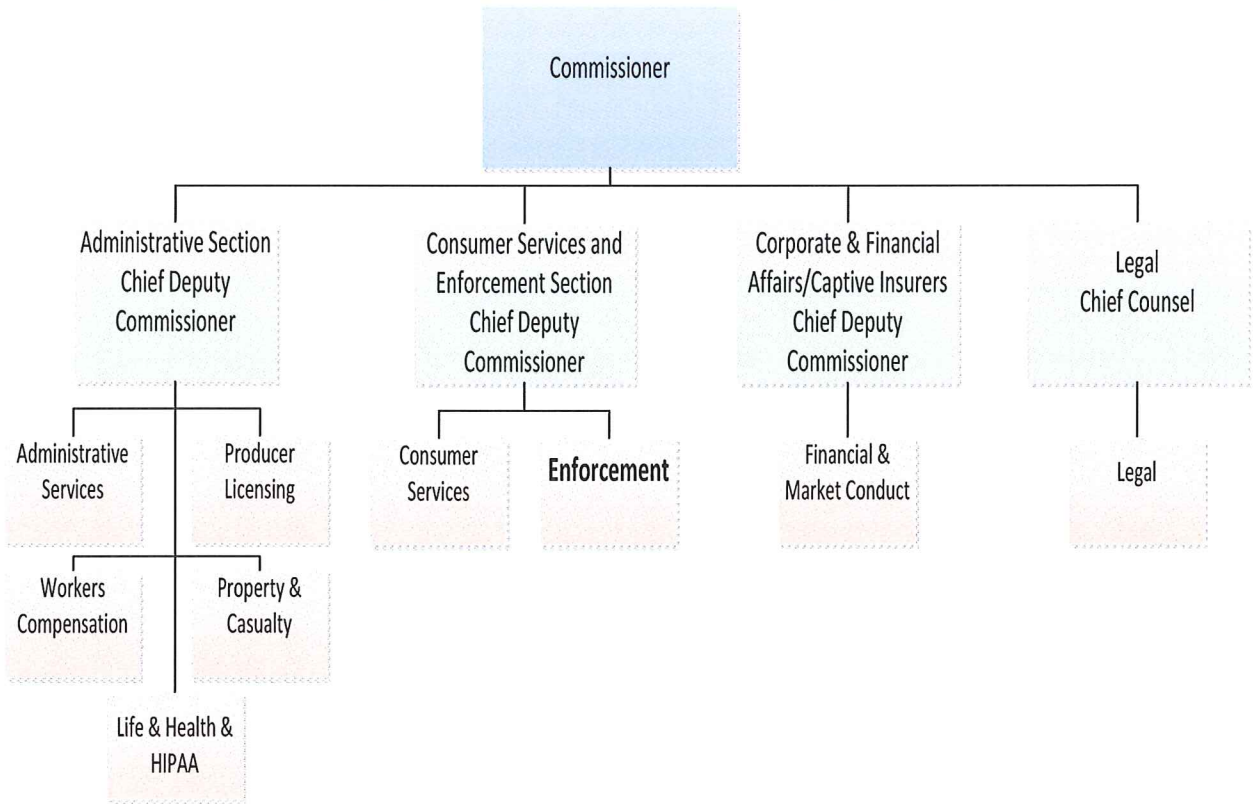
Commissioner

Administrative Section
Chief Deputy
Commissioner

Administrative Services

Producer Licensing

Workers Compensation

Property & Casualty

Life & Health & HIPAA

Consumer Services and
Enforcement Section
Chief Deputy
Commissioner

Consumer Services

Enforcement

Corporate & Financial
Affairs/Captive Insurers
Chief Deputy
Commissioner

Financial & Market Conduct

Legal
Chief Counsel

Legal